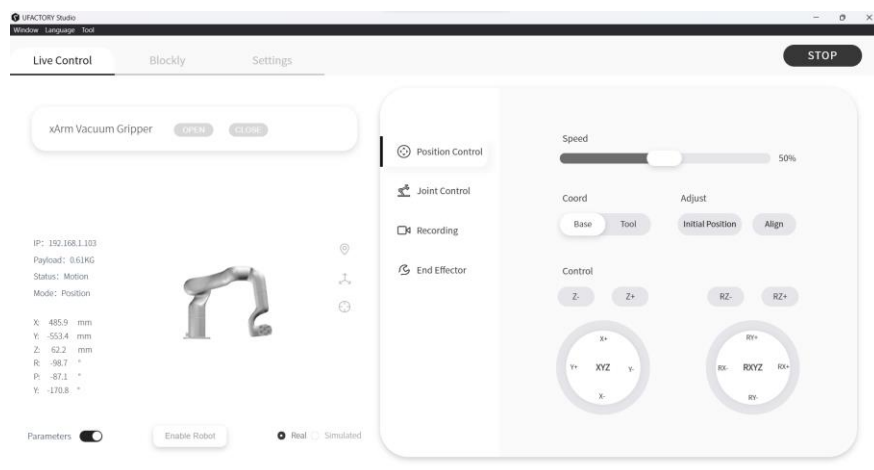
UFACTORY Studio
Window Language Tool

Live Control
Blockly
Settings

STOP

xArm Vacuum Gripper
OPEN
CLOSE

IP: 192.168.1.103
Payload: 0.61KG
Status: Motion
Mode: Position

X: 485.9 mm
Y: -553.4 mm
Z: 62.2 mm
R: -98.7 °
P: -87.1 °
Y: -170.8 °

Parameters
Enable Robot
Real
Simulated

Position Control
Joint Control
Recording
End Effector

Speed
50%

Coord
Base
Tool

Adjust
Initial Position
Align

Control
Z-
Z+
RZ-
RZ+

X+
Y+
XYZ
Y-
X-

RY+
RX-
RXYZ
RX+
RY-